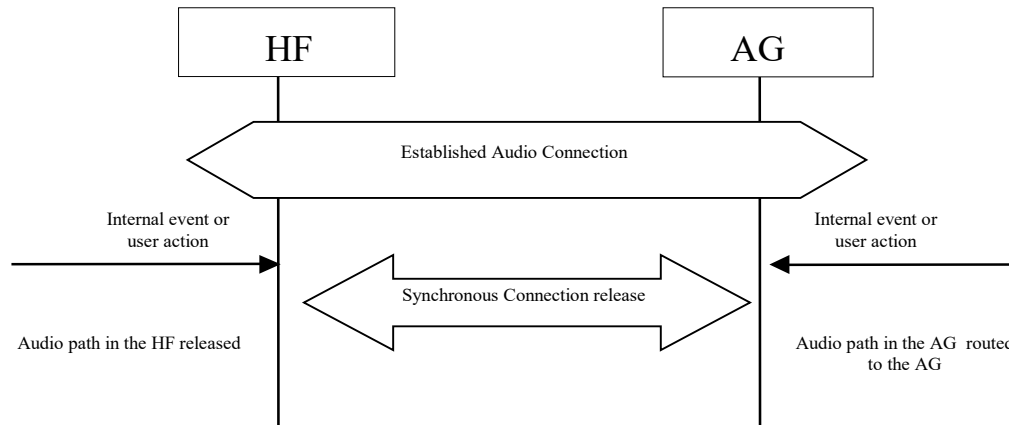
HF

AG

Established Audio Connection

Internal event or user action

Internal event or user action

Synchronous Connection release

Audio path in the HF released

Audio path in the AG routed to the AG